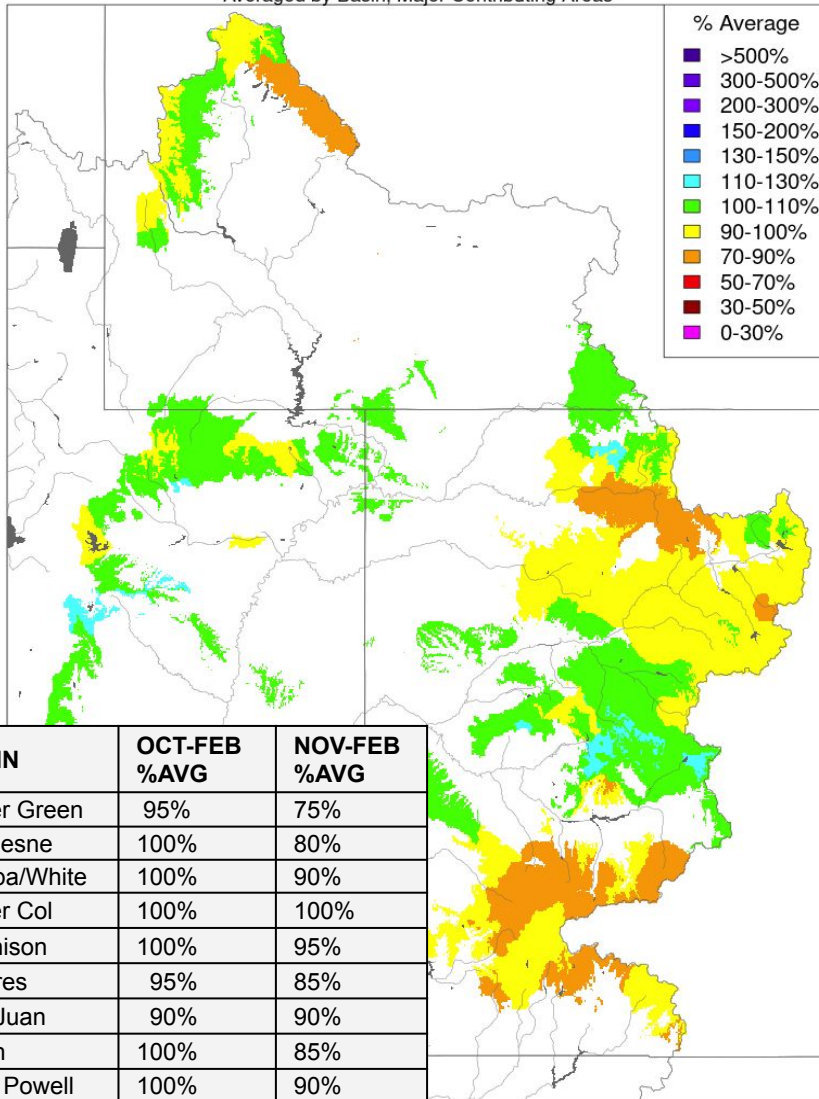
Averaged by Basin, Major Contributing Areas

% Average
>500%
300-500%
200-300%
150-200%
130-150%
110-130%
100-110%
90-100%
70-90%
50-70%
30-50%
0-30%

| IN | OCT-FEB %AVG | NOV-FEB %AVG |
|---|---|---|
| er Green | 95% | 75% |
| esne | 100% | 80% |
| pa/White | 100% | 90% |
| er Col | 100% | 100% |
| nison | 100% | 95% |
| res | 95% | 85% |
| Juan | 90% | 90% |
| n | 100% | 85% |
| Powell | 100% | 90% |